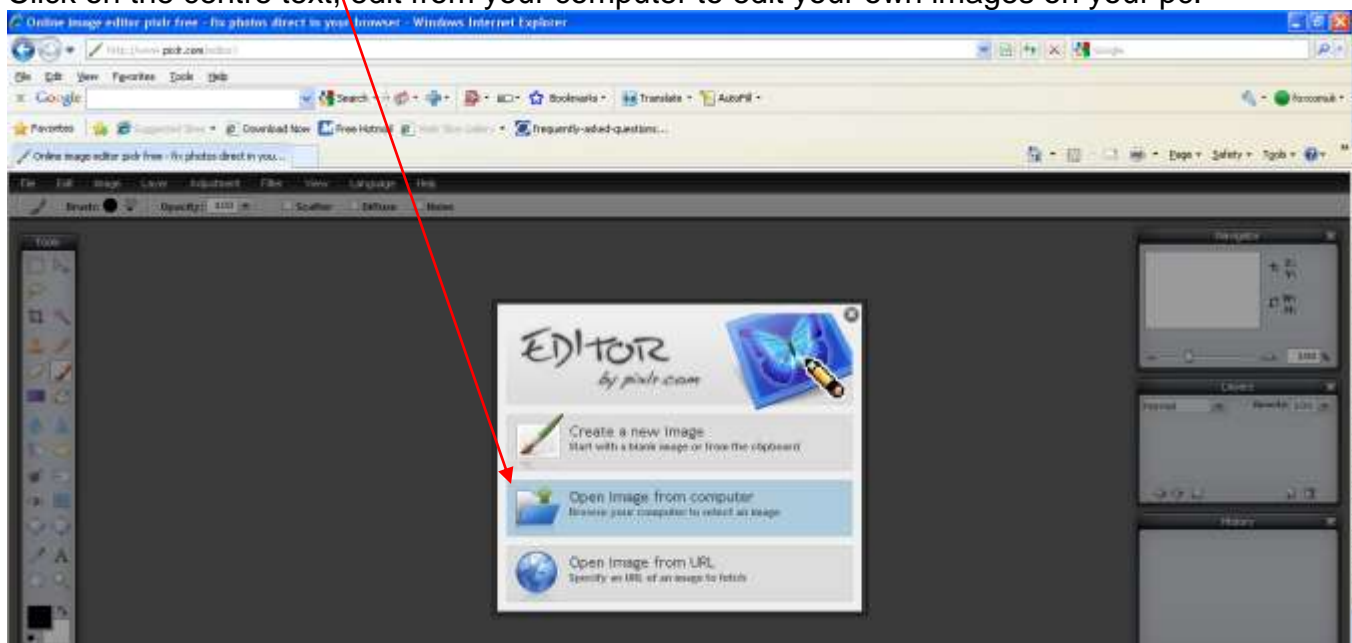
Click on the centre text, edit from your computer to edit your own images on your pc

Online image editor pixlr free - fix photos direct in your browser - Windows Internet Explorer

http://www.pixlr.com/editor/

Google

File Edit View Favorites Tools Help

Google

Search Bookmarks Translate AutoFill

Favorites Suggested Sites Download Now Free Hotmail Web Slice Gallery Frequently-asked-questions...

Online image editor pixlr free - fix photos direct in you...

Page Safety Tools

File Edit Image Layer Adjustment Filter View Language Help

Brush: Opacity: 100 Scatter Diffuse Noise

Tools

Navigator

100 %

Layers

Normal Opacity: 100

History

EDITOR
by pixlr.com

Create a new image
Start with a blank image or from the clipboard

Open image from computer
Browse your computer to select an image

Open image from URL
Specify an URL of an image to fetch